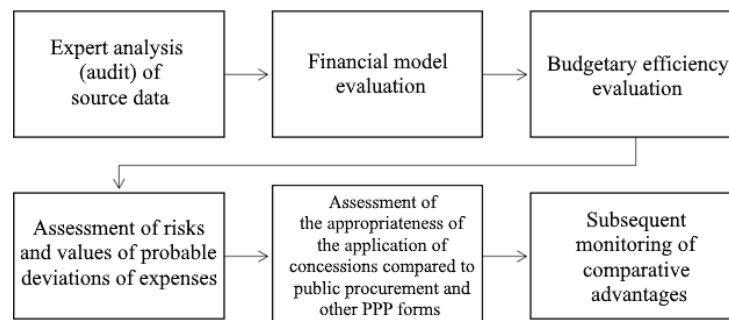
Expert analysis (audit) of source data

Financial model evaluation

Budgetary efficiency evaluation

Assessment of risks and values of probable deviations of expenses

Assessment of the appropriateness of the application of concessions compared to public procurement and other PPP forms

Subsequent monitoring of comparative advantages